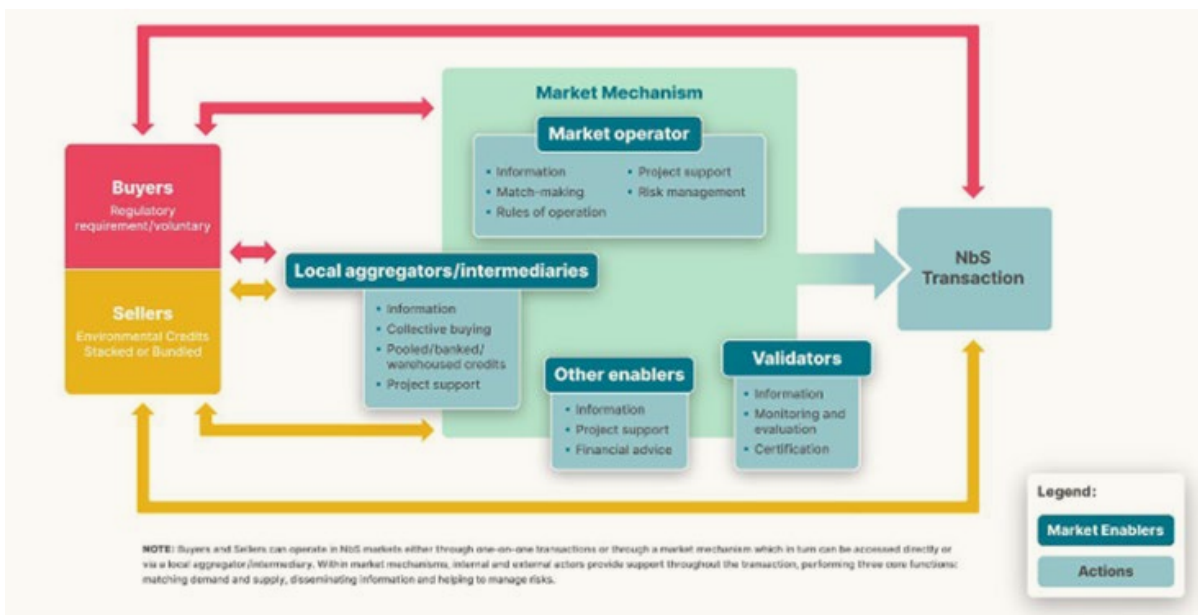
Market Mechanism

Market operator

- Information
- Match-making
- Rules of operation
- Project support
- Risk management

Buyers
Regulatory requirement/voluntary

Sellers
Environmental Credits Stacked or Bundled

Local aggregators/intermediaries

- Information
- Collective buying
- Pooled/banked/ warehoused credits
- Project support

Other enablers

- Information
- Project support
- Financial advice

Validators

- Information
- Monitoring and evaluation
- Certification

NbS Transaction

Legend:

Market Enablers

Actions

NOTE: Buyers and Sellers can operate in NbS markets either through one-on-one transactions or through a market mechanism which in turn can be accessed directly or via a local aggregator/intermediary. Within market mechanisms, internal and external actors provide support throughout the transaction, performing three core functions: matching demand and supply, disseminating information and helping to manage risks.